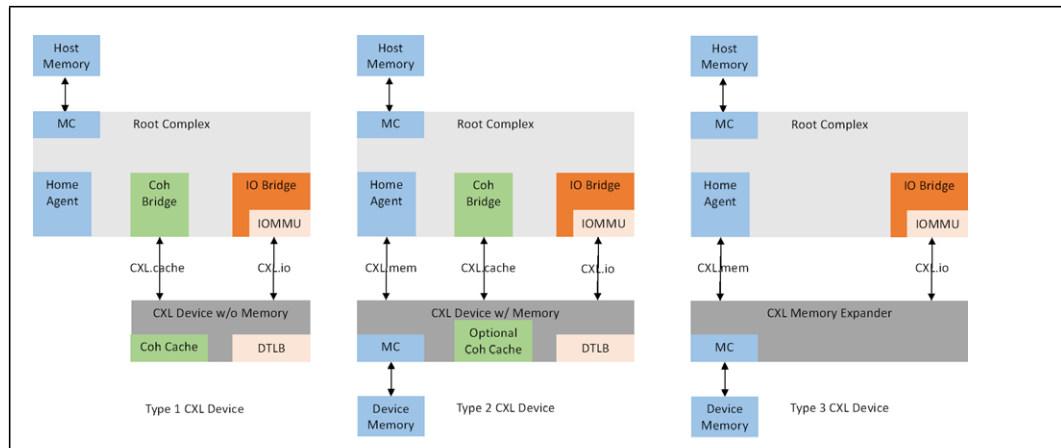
Host Memory

MC

Root Complex

Home Agent

Coh Bridge

IO Bridge

IOMMU

CXL.cache

CXL.io

CXL Device w/o Memory

Coh Cache

DTLB

Type 1 CXL Device

Host Memory

MC

Root Complex

Home Agent

Coh Bridge

IO Bridge

IOMMU

CXL.mem

CXL.cache

CXL.io

CXL Device w/ Memory

MC

Optional Coh Cache

DTLB

Device Memory

Type 2 CXL Device

Host Memory

MC

Root Complex

Home Agent

IO Bridge

IOMMU

CXL.mem

CXL.io

CXL Memory Expander

MC

Device Memory

Type 3 CXL Device